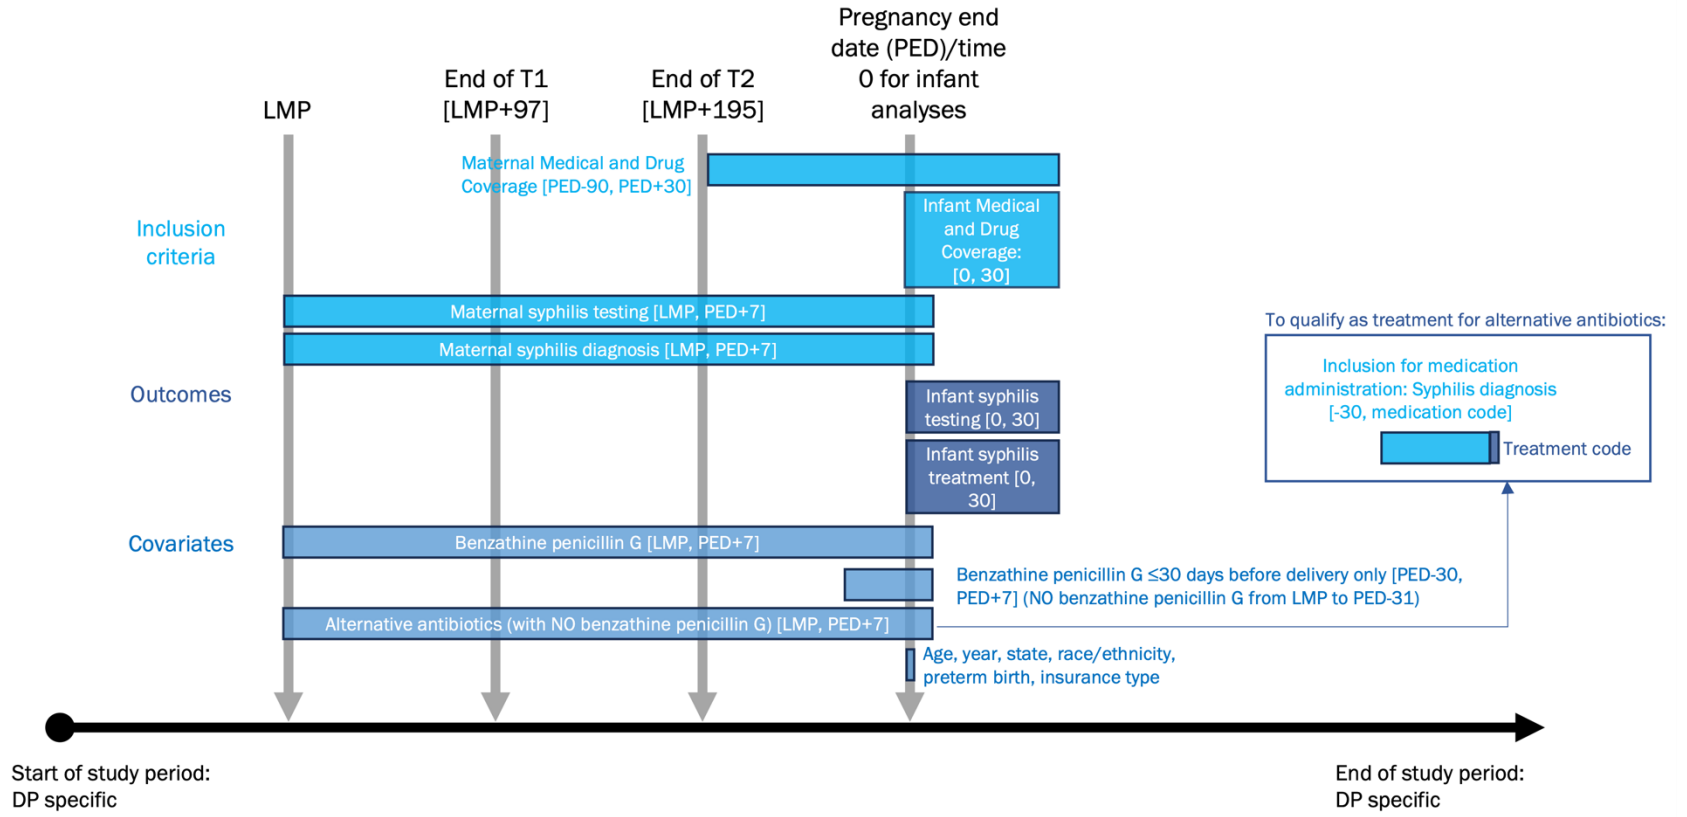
Pregnancy end date (PED)/time 0 for infant analyses

LMP

End of T1 [LMP+97]

End of T2 [LMP+195]

Maternal Medical and Drug Coverage [PED-90, PED+30]

Inclusion criteria

Infant Medical and Drug Coverage: [0, 30]

Maternal syphilis testing [LMP, PED+7]

Maternal syphilis diagnosis [LMP, PED+7]

To qualify as treatment for alternative antibiotics:

Inclusion for medication administration: Syphilis diagnosis [-30, medication code]

Treatment code

Outcomes

Infant syphilis testing [0, 30]

Infant syphilis treatment [0, 30]

Covariates

Benzathine penicillin G [LMP, PED+7]

Benzathine penicillin G ≤30 days before delivery only [PED-30, PED+7] (NO benzathine penicillin G from LMP to PED-31)

Alternative antibiotics (with NO benzathine penicillin G) [LMP, PED+7]

Age, year, state, race/ethnicity, preterm birth, insurance type

Start of study period: DP specific

End of study period: DP specific